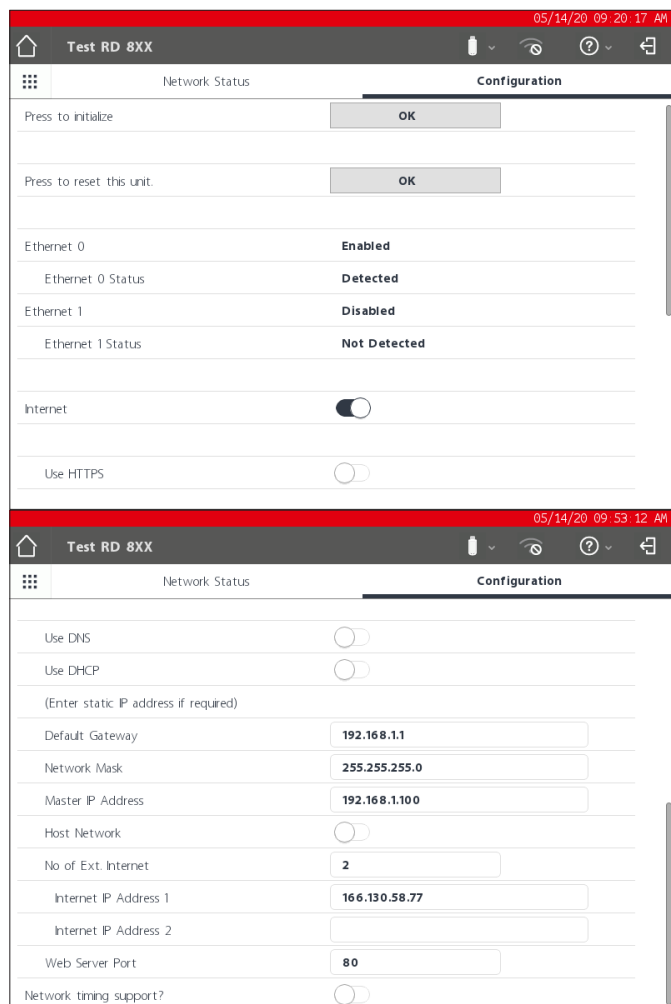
05/14/20 09:20:17 AM

Test RD 8XX

Network Status

Configuration

Press to initialize OK

Press to reset this unit. OK

Ethernet 0 Enabled

Ethernet 0 Status Detected

Ethernet 1 Disabled

Ethernet 1 Status Not Detected

Internet

Use HTTPS

05/14/20 09:53:12 AM

Test RD 8XX

Network Status

Configuration

Use DNS

Use DHCP

(Enter static IP address if required)

Default Gateway 192.168.1.1

Network Mask 255.255.255.0

Master IP Address 192.168.1.100

Host Network

No of Ext. Internet 2

Internet IP Address 1 166.130.58.77

Internet IP Address 2

Web Server Port 80

Network timing support?